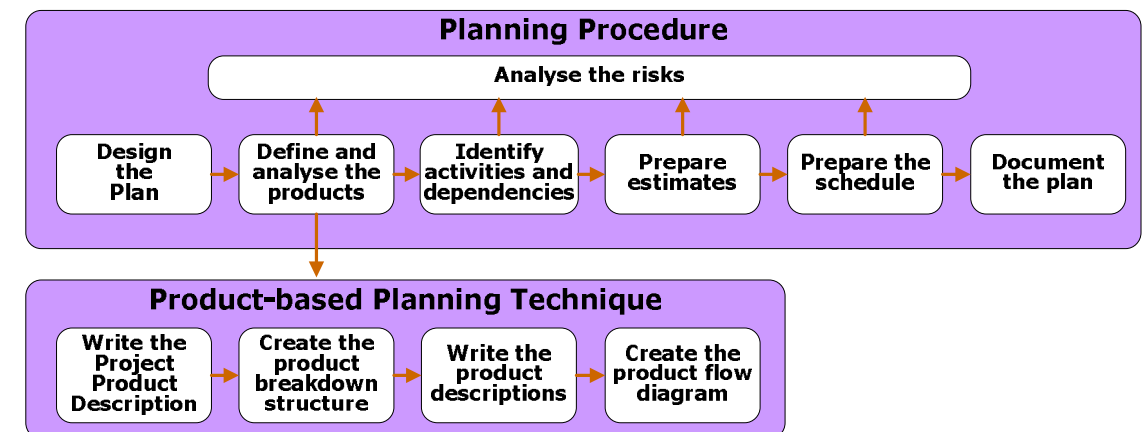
Planning Procedure

Analyse the risks

Design the Plan

Define and analyse the products

Identify activities and dependencies

Prepare estimates

Prepare the schedule

Document the plan

Product-based Planning Technique

Write the Project Product Description

Create the product breakdown structure

Write the product descriptions

Create the product flow diagram